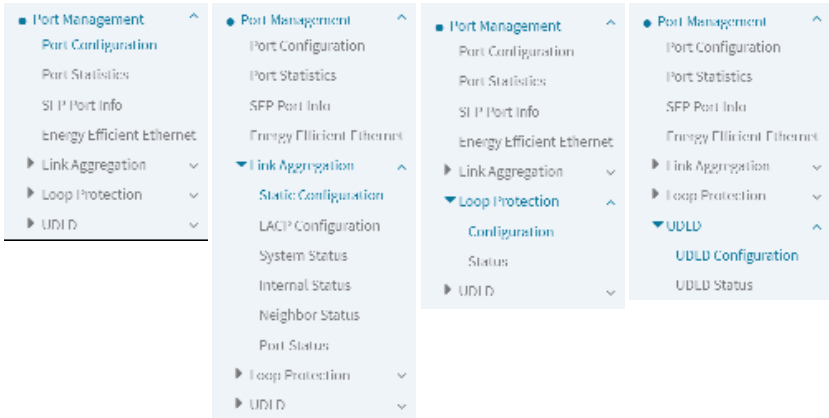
Port Management
Port Configuration
Port Statistics
SFP Port Info
Energy Efficient Ethernet
Link Aggregation
Loop Protection
UDLD

Port Management
Port Configuration
Port Statistics
SFP Port Info
Energy Efficient Ethernet
Link Aggregation
Static Configuration
LACP Configuration
System Status
Internal Status
Neighbor Status
Port Status
Loop Protection
UDLD

Port Management
Port Configuration
Port Statistics
SFP Port Info
Energy Efficient Ethernet
Link Aggregation
Loop Protection
Configuration
Status
UDLD

Port Management
Port Configuration
Port Statistics
SFP Port Info
Energy Efficient Ethernet
Link Aggregation
Loop Protection
UDLD
UDLD Configuration
UDLD Status